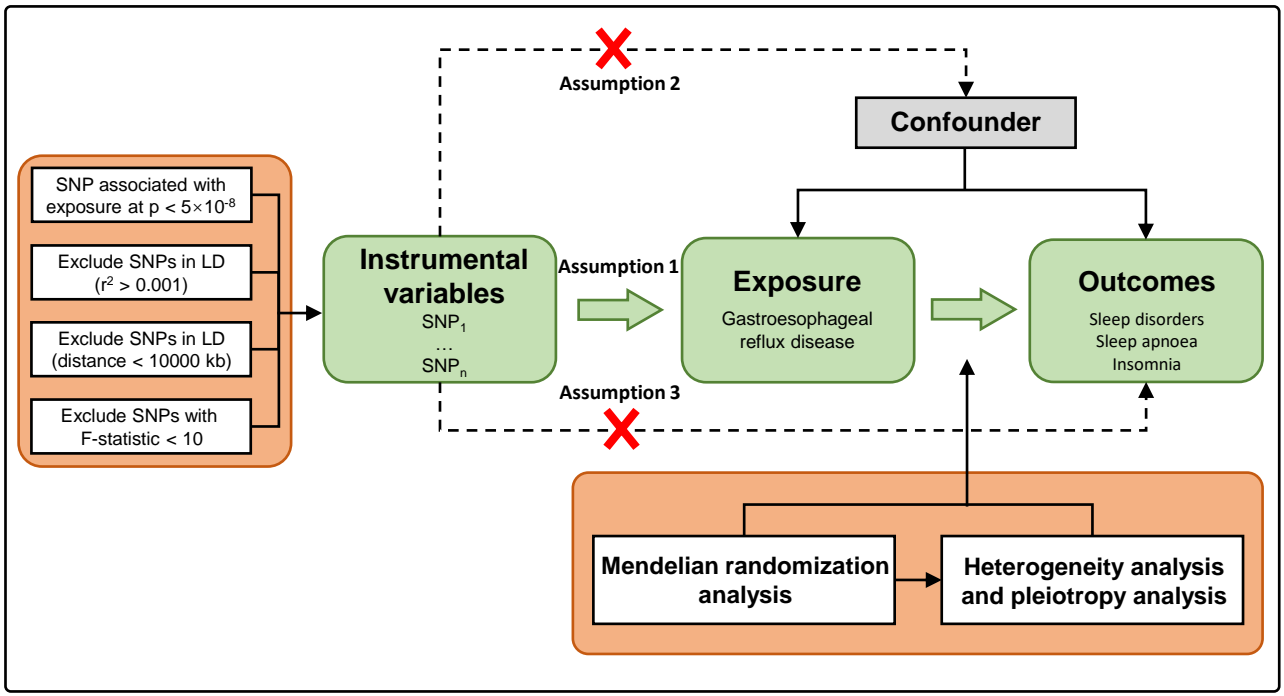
Assumption 2

Confounder

SNP associated with exposure at p < $5\times10^{-8}$

Exclude SNPs in LD ($r^2$ > 0.001)

Exclude SNPs in LD (distance < 10000 kb)

Exclude SNPs with F-statistic < 10

Instrumental variables
$SNP_1$
…
$SNP_n$

Assumption 1

Exposure
Gastroesophageal reflux disease

Outcomes
Sleep disorders
Sleep apnoea
Insomnia

Assumption 3

Mendelian randomization analysis

Heterogeneity analysis and pleiotropy analysis